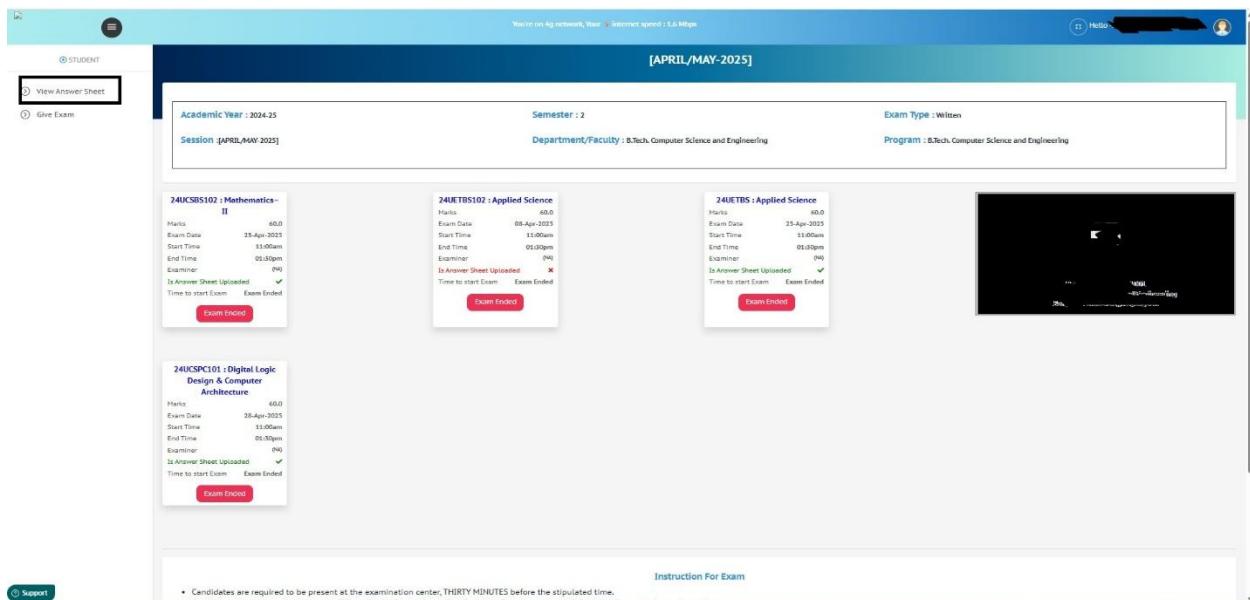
You're on 4g network, Your internet speed : 1.6 Mbps

Hello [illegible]

STUDENT

View Answer Sheet

Give Exam

[APRIL/MAY-2025]

Academic Year : 2024-25

Semester : 2

Exam Type : Written

Session : [APRIL/MAY-2025]

Department/Faculty : B.Tech. Computer Science and Engineering

Program : B.Tech. Computer Science and Engineering

24UCSBS102 : Mathematics-II

| | |
|---|---|
| Marks | 60.0 |
| Exam Date | 25-Apr-2025 |
| Start Time | 11:00am |
| End Time | 01:30pm |
| Examiner | (NA) |
| Is Answer Sheet Uploaded | ✔ |
| Time to start Exam | Exam Ended |

Exam Ended

24UETBS102 : Applied Science

| | |
|---|---|
| Marks | 60.0 |
| Exam Date | 08-Apr-2025 |
| Start Time | 11:00am |
| End Time | 01:30pm |
| Examiner | (NA) |
| Is Answer Sheet Uploaded | ✘ |
| Time to start Exam | Exam Ended |

Exam Ended

24UETBS : Applied Science

| | |
|---|---|
| Marks | 60.0 |
| Exam Date | 25-Apr-2025 |
| Start Time | 11:00am |
| End Time | 01:30pm |
| Examiner | (NA) |
| Is Answer Sheet Uploaded | ✔ |
| Time to start Exam | Exam Ended |

Exam Ended

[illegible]

24UCSPC101 : Digital Logic Design & Computer Architecture

| | |
|---|---|
| Marks | 60.0 |
| Exam Date | 28-Apr-2025 |
| Start Time | 11:00am |
| End Time | 01:30pm |
| Examiner | (NA) |
| Is Answer Sheet Uploaded | ✔ |
| Time to start Exam | Exam Ended |

Exam Ended

Support

Instruction For Exam

• Candidates are required to be present at the examination center, THIRTY MINUTES before the stipulated time.